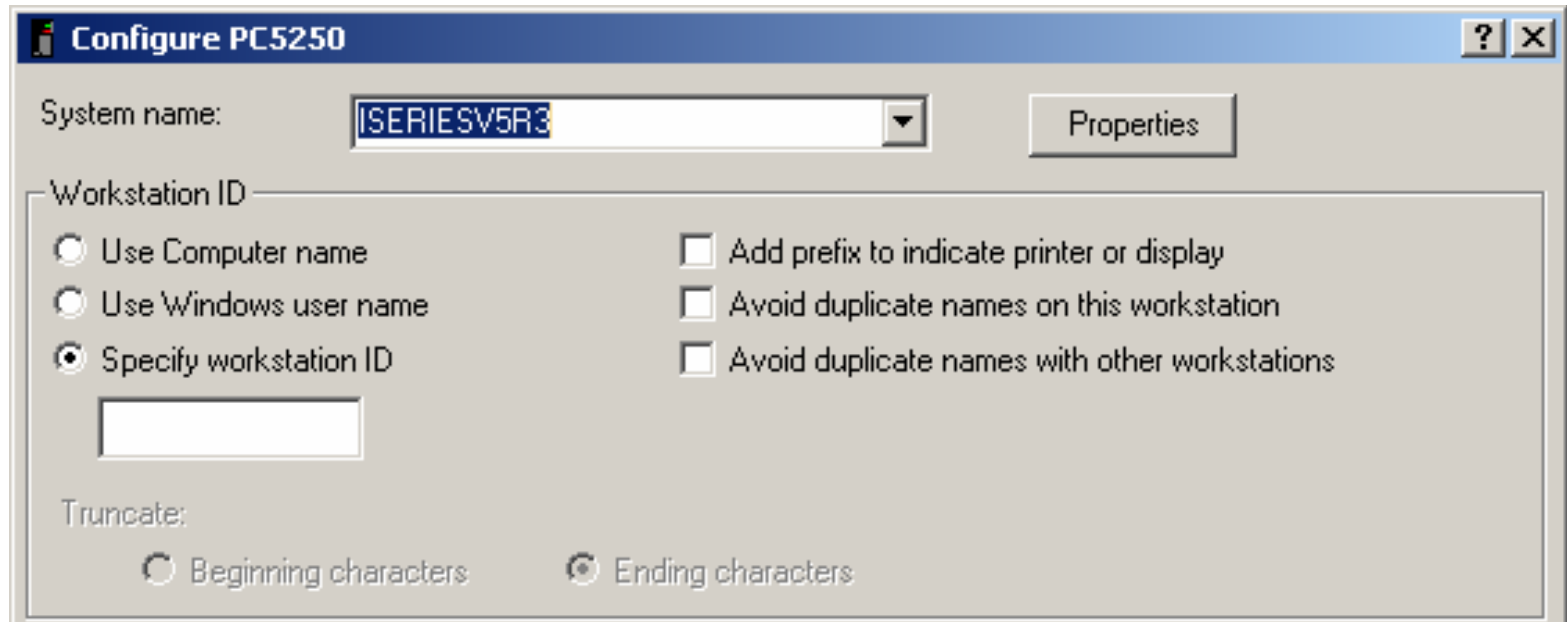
Configure PC5250

?

System name: ISERIESV5R3

Properties

Workstation ID

Use Computer name

Use Windows user name

Specify workstation ID

Add prefix to indicate printer or display

Avoid duplicate names on this workstation

Avoid duplicate names with other workstations

Truncate:

Beginning characters

Ending characters